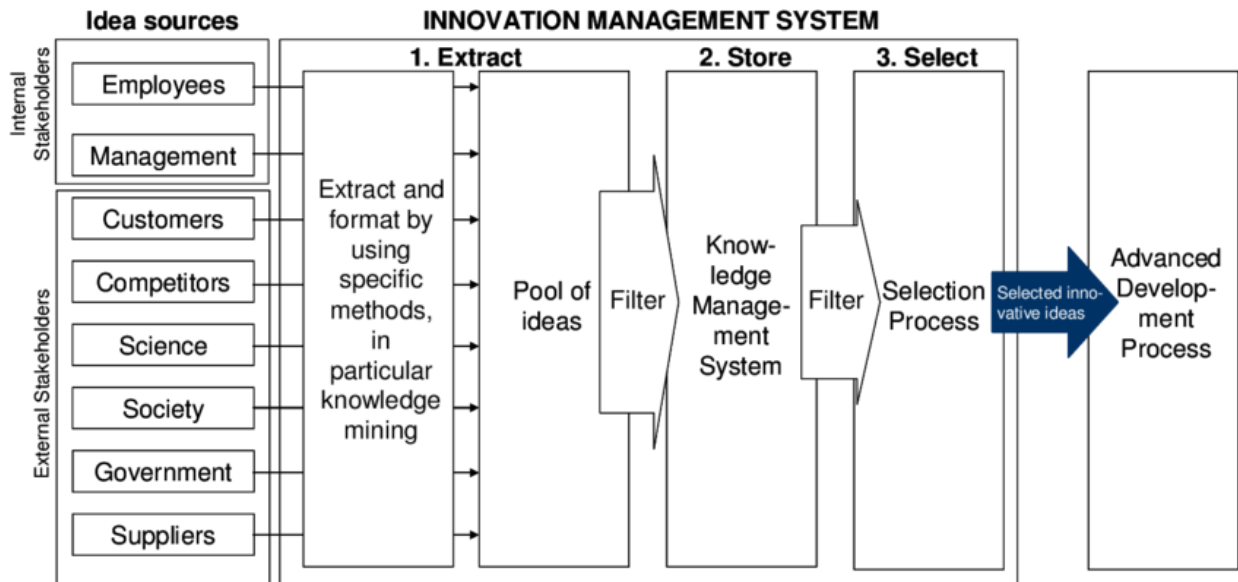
Idea sources

INNOVATION MANAGEMENT SYSTEM

Internal Stakeholders

Employees

Management

External Stakeholders

Customers

Competitors

Science

Society

Government

Suppliers

1. Extract

Extract and format by using specific methods, in particular knowledge mining

Pool of ideas

Filter

2. Store

Knowledge Management System

Filter

3. Select

Selection Process

Selected innovative ideas

Advanced Development Process